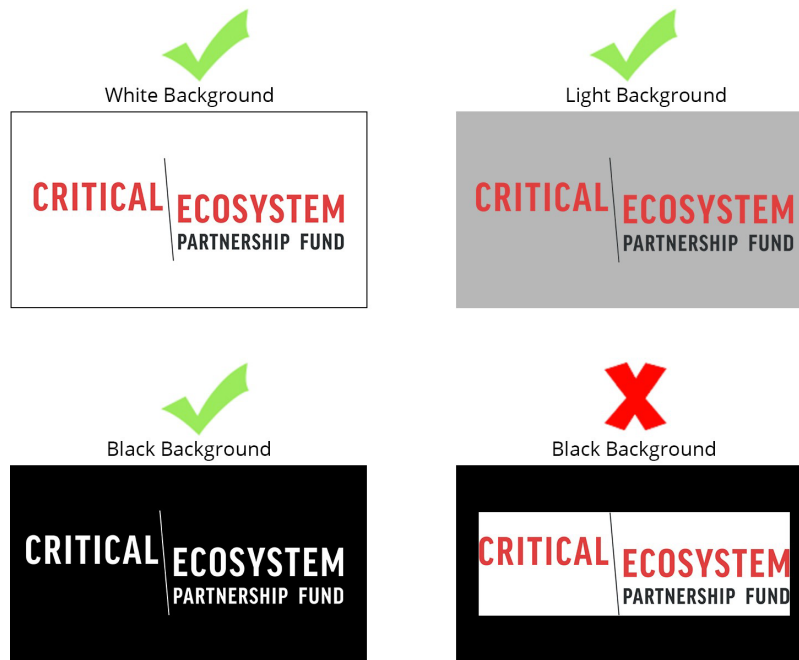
White Background

CRITICAL ECOSYSTEM PARTNERSHIP FUND

Light Background

CRITICAL ECOSYSTEM PARTNERSHIP FUND

Black Background

CRITICAL ECOSYSTEM PARTNERSHIP FUND

Black Background

CRITICAL ECOSYSTEM PARTNERSHIP FUND